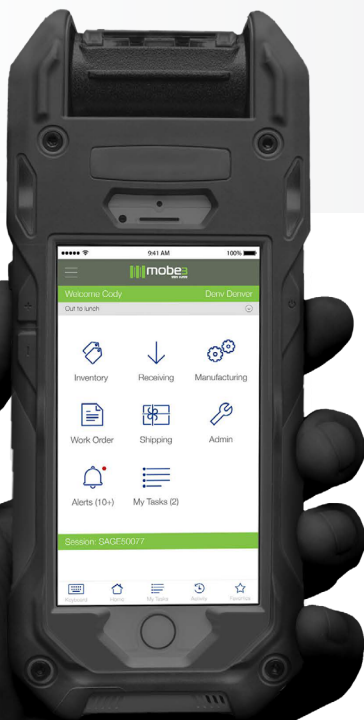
9:41 AM
100%
mobe3
Welcome Cody
Denv Denver
Out to lunch
Inventory
Receiving
Manufacturing
Work Order
Shipping
Admin
Alerts (10+)
My Tasks (2)
Session: SAGE50077
Keyboard
Home
My Tasks
Activity
Favorites